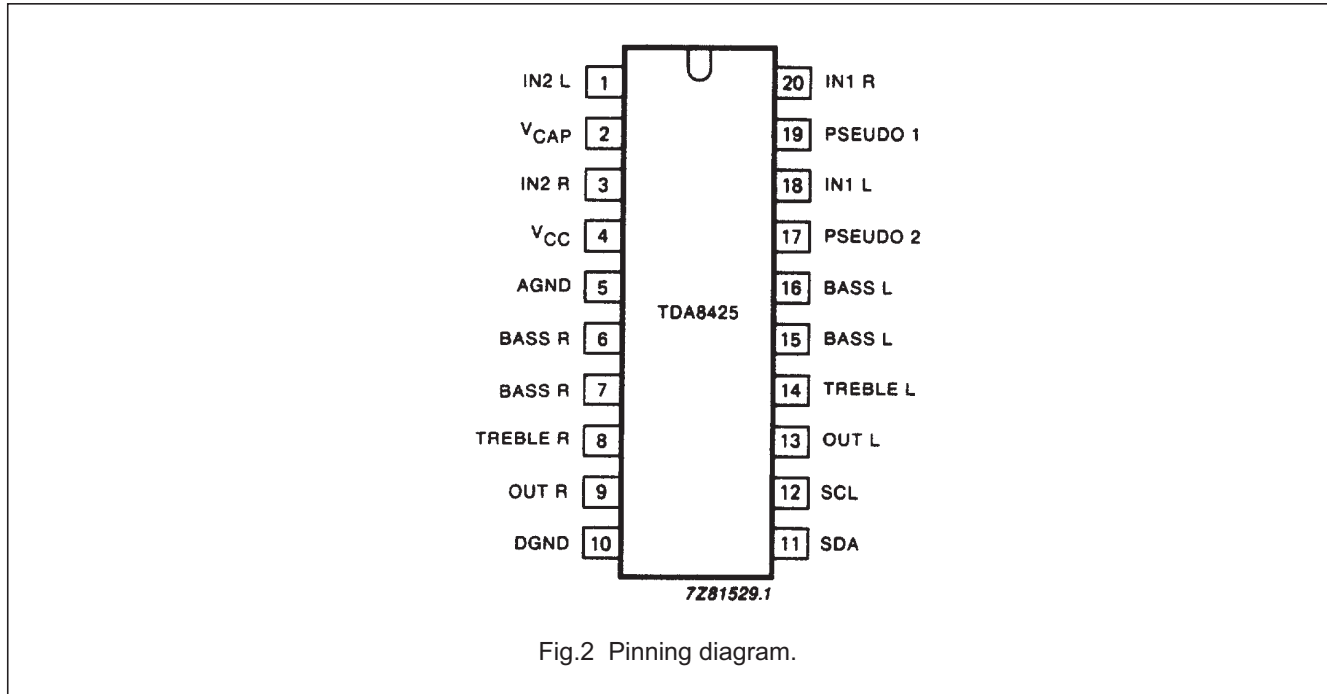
IN2 L 1
$V_{CAP}$ 2
IN2 R 3
$V_{CC}$ 4
AGND 5
BASS R 6
BASS R 7
TREBLE R 8
OUT R 9
DGND 10

20 IN1 R
19 PSEUDO 1
18 IN1 L
17 PSEUDO 2
16 BASS L
15 BASS L
14 TREBLE L
13 OUT L
12 SCL
11 SDA

TDA8425

7Z81529.1

Fig.2 Pinning diagram.